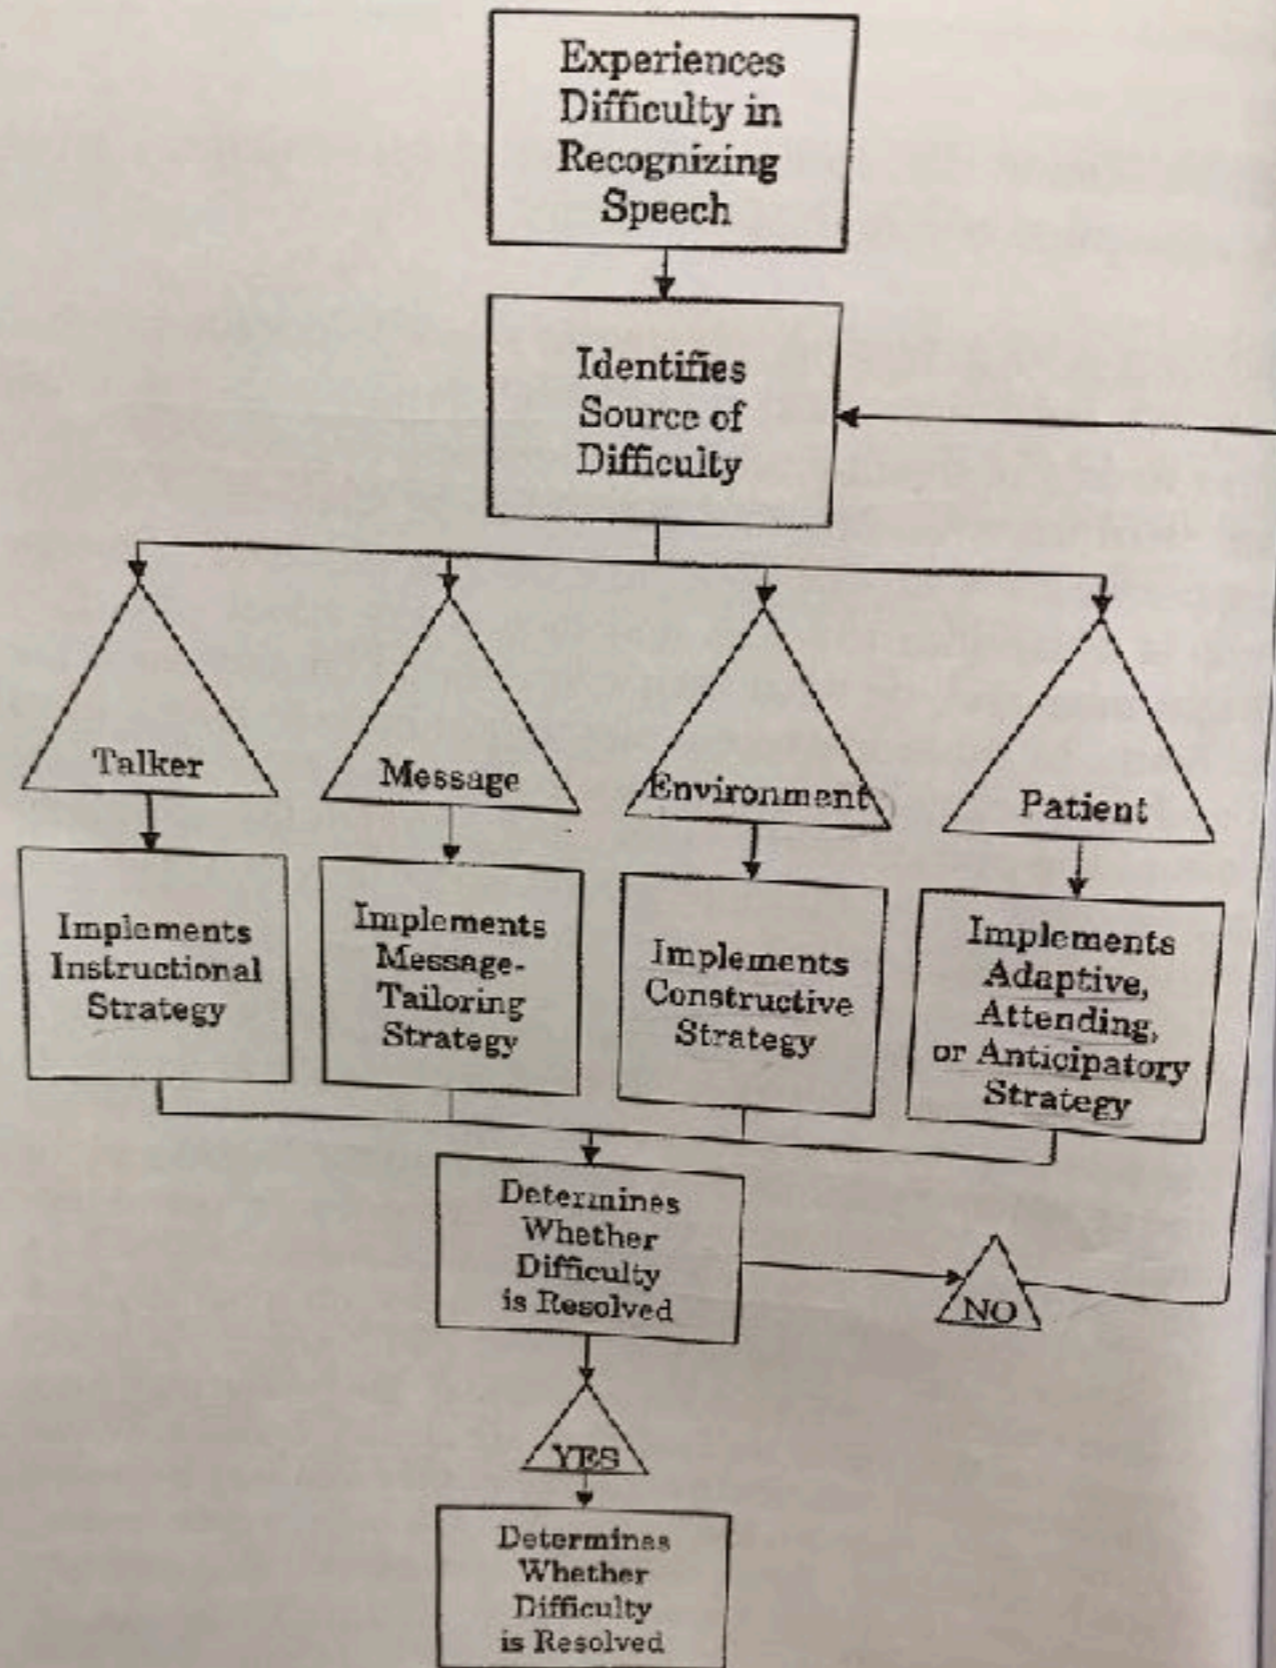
Experiences Difficulty in Recognizing Speech

Identifies Source of Difficulty

Talker

Message

Environment

Patient

Implements Instructional Strategy

Implements Message-Tailoring Strategy

Implements Constructive Strategy

Implements Adaptive, Attending, or Anticipatory Strategy

Determines Whether Difficulty is Resolved

NO

YES

Determines Whether Difficulty is Resolved